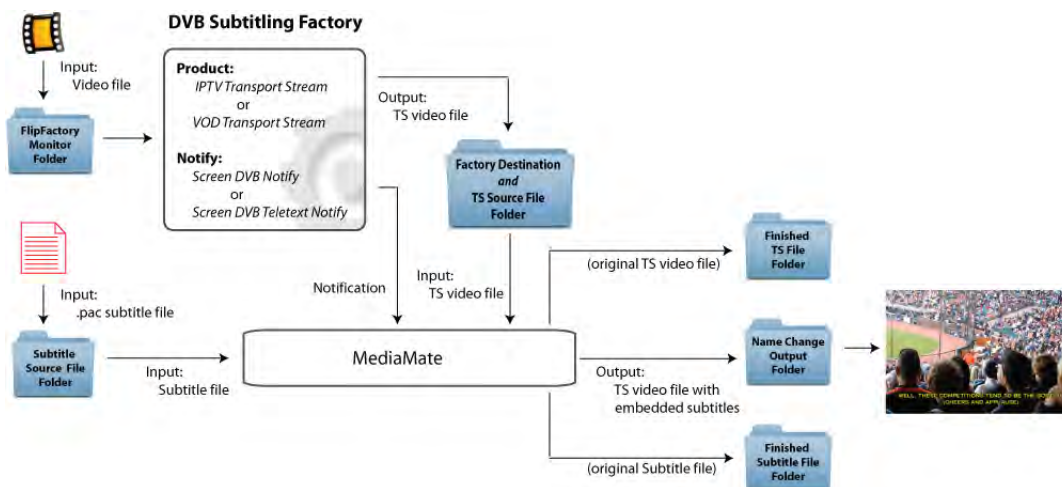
DVB Subtitling Factory

Input: Video file

FlipFactory Monitor Folder

Product:
IPTV Transport Stream
or
VOD Transport Stream

Notify:
Screen DVB Notify
or
Screen DVB Teletext Notify

Output: TS video file

Factory Destination and TS Source File Folder

Input: .pac subtitle file

Subtitle Source File Folder

Input: Subtitle file

Notification

Input: TS video file

MediaMate

(original TS video file)

Finished TS File Folder

Output: TS video file with embedded subtitles

Name Change Output Folder

(original Subtitle file)

Finished Subtitle File Folder

WELL, THESE COMPETITIONS TEND TO BE THE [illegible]
(CHEERS AND APPLAUSE)